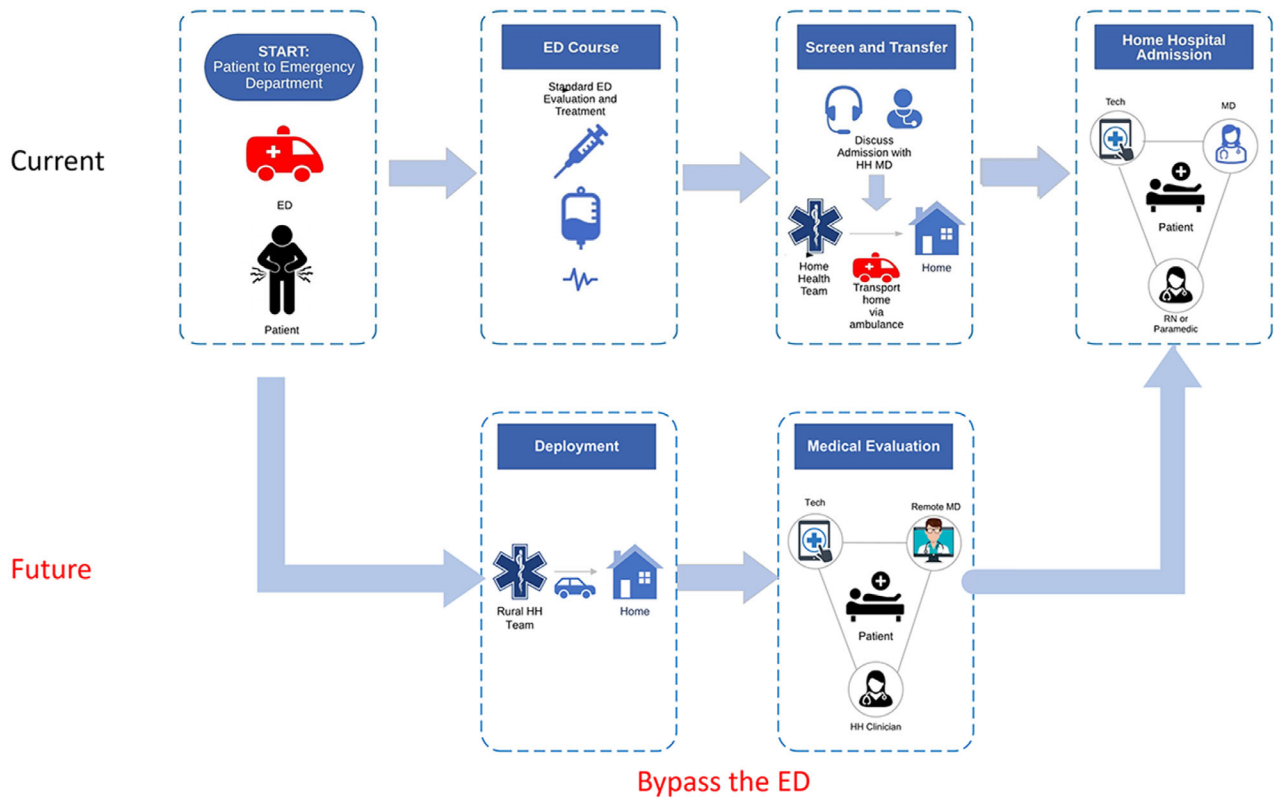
Current

START: Patient to Emergency Department

ED

Patient

ED Course

Standard ED Evaluation and Treatment

Screen and Transfer

Discuss Admission with HH MD

Home Health Team

Transport home via ambulance

Home

Home Hospital Admission

Tech

MD

Patient

RN or Paramedic

Future

Deployment

Rural HH Team

Home

Medical Evaluation

Tech

Remote MD

Patient

HH Clinician

Bypass the ED